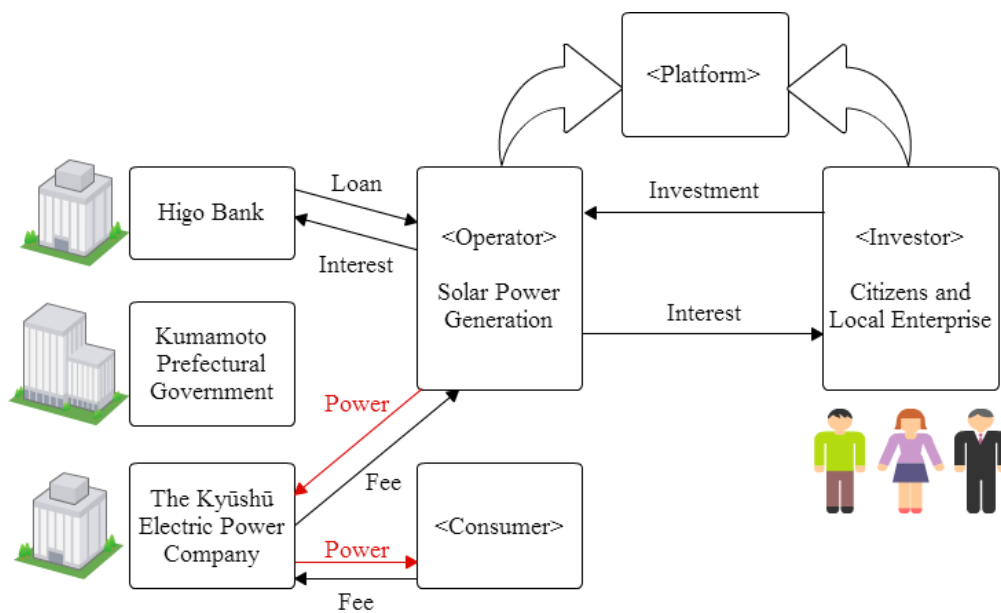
<Platform>

Higo Bank

Loan

Interest

<Operator>

Solar Power Generation

Investment

Interest

<Investor>

Citizens and Local Enterprise

Kumamoto Prefectural Government

Power

Fee

The Kyūshū Electric Power Company

Power

Fee

<Consumer>